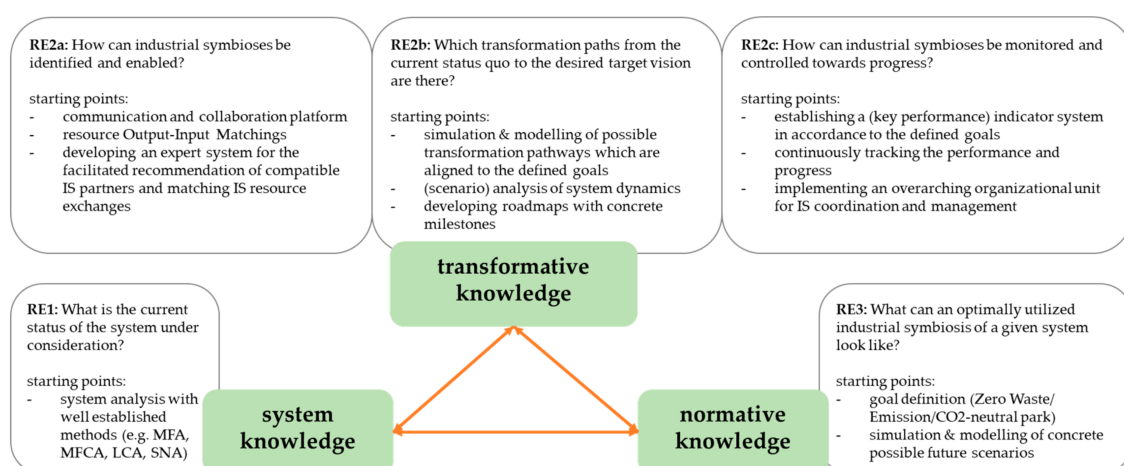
**RE2a:** How can industrial symbioses be identified and enabled?

starting points:
- communication and collaboration platform
- resource Output-Input Matchings
- developing an expert system for the facilitated recommendation of compatible IS partners and matching IS resource exchanges

**RE2b:** Which transformation paths from the current status quo to the desired target vision are there?

starting points:
- simulation & modelling of possible transformation pathways which are aligned to the defined goals
- (scenario) analysis of system dynamics
- developing roadmaps with concrete milestones

**RE2c:** How can industrial symbioses be monitored and controlled towards progress?

starting points:
- establishing a (key performance) indicator system in accordance to the defined goals
- continuously tracking the performance and progress
- implementing an overarching organizational unit for IS coordination and management

**transformative knowledge**

**RE1:** What is the current status of the system under consideration?

starting points:
- system analysis with well established methods (e.g. MFA, MFCA, LCA, SNA)

**system knowledge**

**normative knowledge**

**RE3:** What can an optimally utilized industrial symbiosis of a given system look like?

starting points:
- goal definition (Zero Waste/ Emission/CO2-neutral park)
- simulation & modelling of concrete possible future scenarios